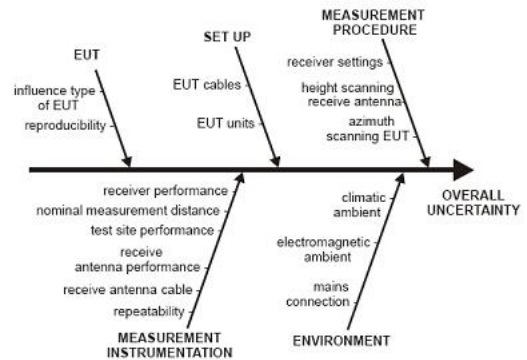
EUT

influence type of EUT

reproducibility

SET UP

EUT cables

EUT units

MEASUREMENT PROCEDURE

receiver settings

height scanning receive antenna

azimuth scanning EUT

OVERALL UNCERTAINTY

receiver performance

nominal measurement distance

test site performance

receive antenna performance

receive antenna cable

repeatability

MEASUREMENT INSTRUMENTATION

climatic ambient

electromagnetic ambient

mains connection

ENVIRONMENT